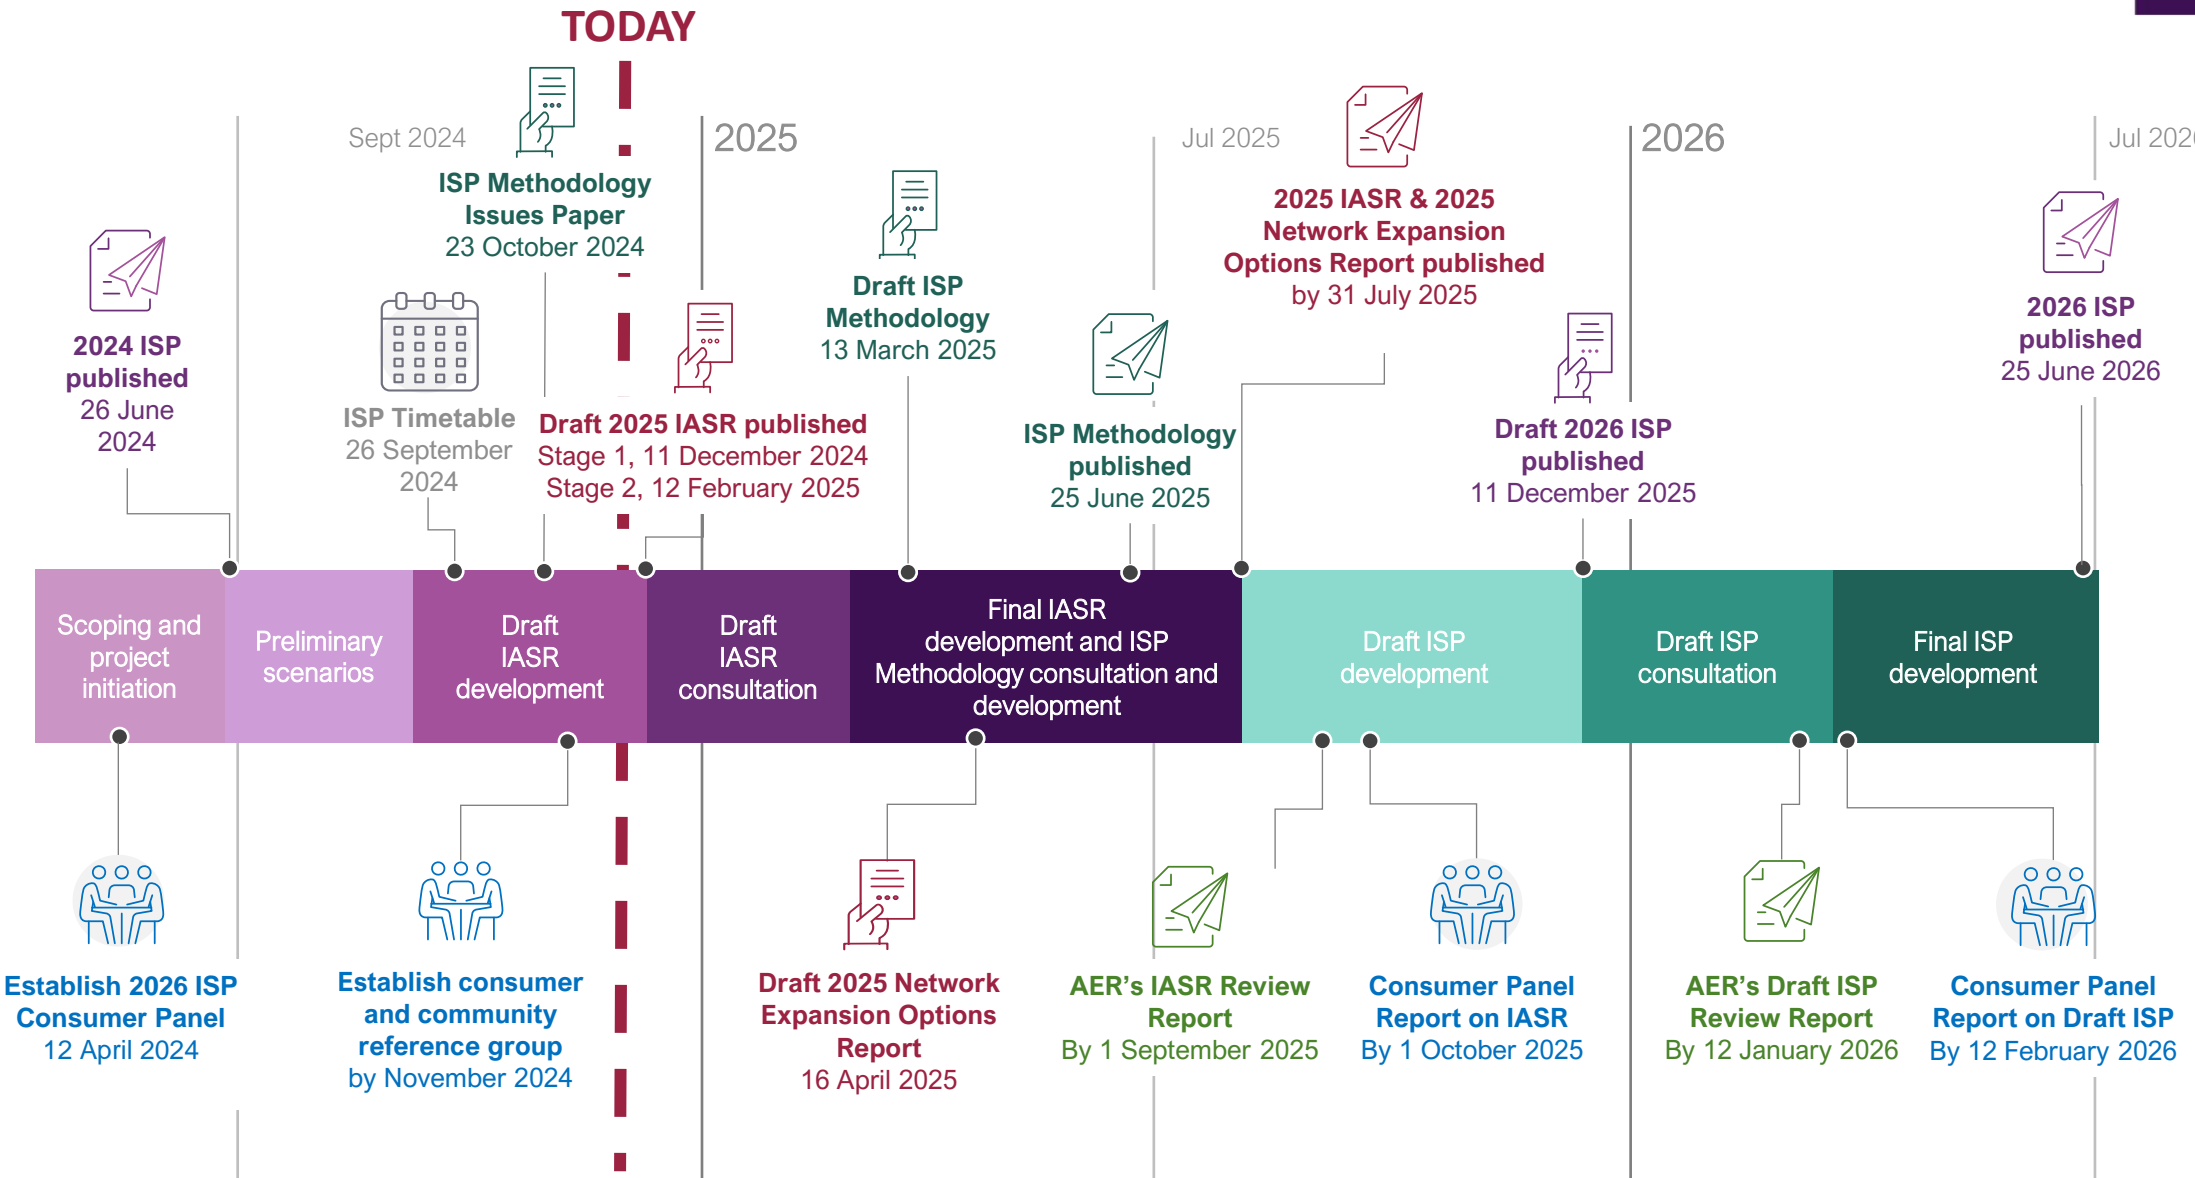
TODAY

Sept 2024

2025

Jul 2025

2026

Jul 202

ISP Methodology Issues Paper
23 October 2024

2024 ISP published
26 June 2024

ISP Timetable
26 September 2024

Draft 2025 IASR published
Stage 1, 11 December 2024
Stage 2, 12 February 2025

Draft ISP Methodology
13 March 2025

ISP Methodology published
25 June 2025

2025 IASR & 2025 Network Expansion Options Report published
by 31 July 2025

Draft 2026 ISP published
11 December 2025

2026 ISP published
25 June 2026

Scoping and project initiation

Preliminary scenarios

Draft IASR development

Draft IASR consultation

Final IASR development and ISP Methodology consultation and development

Draft ISP development

Draft ISP consultation

Final ISP development

Establish 2026 ISP Consumer Panel
12 April 2024

Establish consumer and community reference group
by November 2024

Draft 2025 Network Expansion Options Report
16 April 2025

AER's IASR Review Report
By 1 September 2025

Consumer Panel Report on IASR
By 1 October 2025

AER's Draft ISP Review Report
By 12 January 2026

Consumer Panel Report on Draft ISP
By 12 February 2026